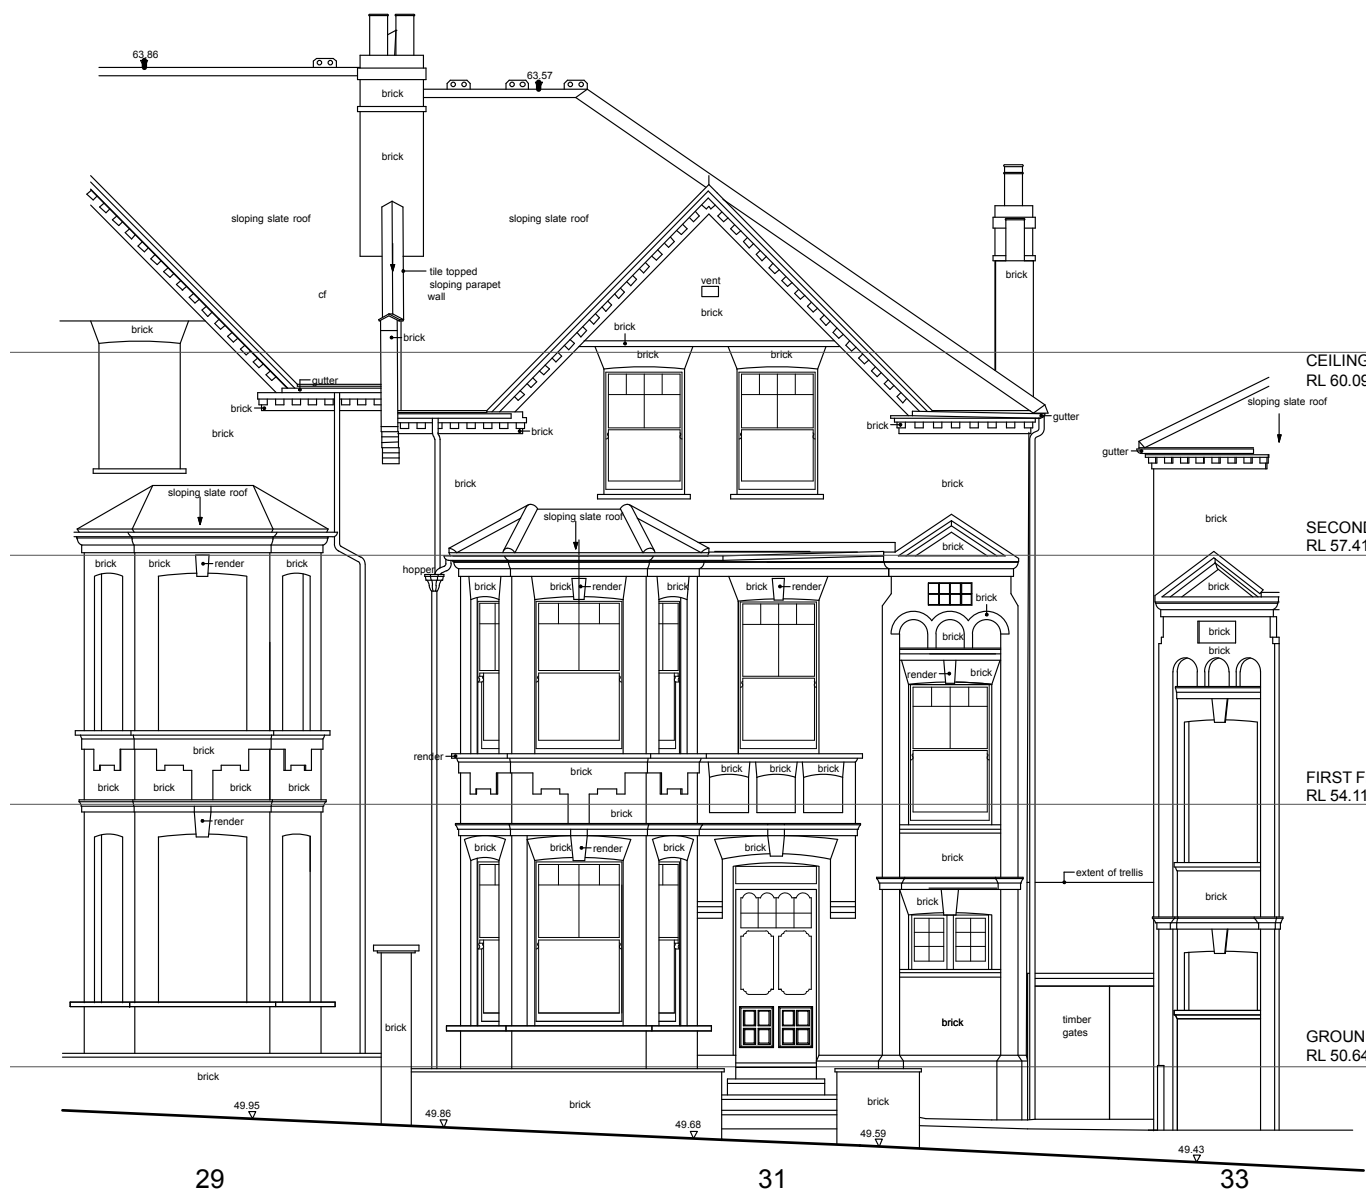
63.86
63.57
brick
brick
sloping slate roof
sloping slate roof
tile topped sloping parapet wall
cf
vent
brick
brick
brick
brick
brick
brick
CEILING
RL 60.09
gutter
brick
brick
brick
gutter
brick
sloping slate roof
gutter
brick
brick
brick
sloping slate roof
sloping slate roof
brick
SECOND
RL 57.41
brick
brick
render
brick
hopper
brick
brick
render
brick
brick
render
brick
brick
brick
brick
brick
render
brick
render
brick
brick
brick
brick
brick
brick
brick
brick
brick
brick
FIRST F
RL 54.11
render
brick
brick
render
brick
brick
brick
extent of trellis
brick
brick
brick
brick
timber gates
GROUN
RL 50.64
brick
brick
brick
49.95
49.86
49.68
49.59
49.43
29
31
33